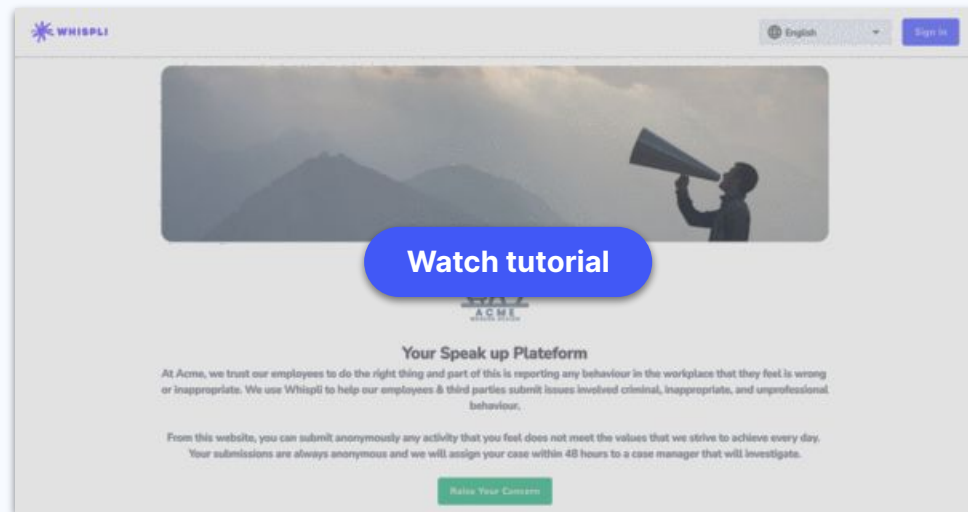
WHISPLI

English

Sign in

Watch tutorial

ACME

Your Speak up Plateform

At Acme, we trust our employees to do the right thing and part of this is reporting any behaviour in the workplace that they feel is wrong or inappropriate. We use Whispli to help our employees & third parties submit issues involved criminal, inappropriate, and unprofessional behaviour.

From this website, you can submit anonymously any activity that you feel does not meet the values that we strive to achieve every day. Your submissions are always anonymous and we will assign your case within 48 hours to a case manager that will investigate.

Raise Your Concern